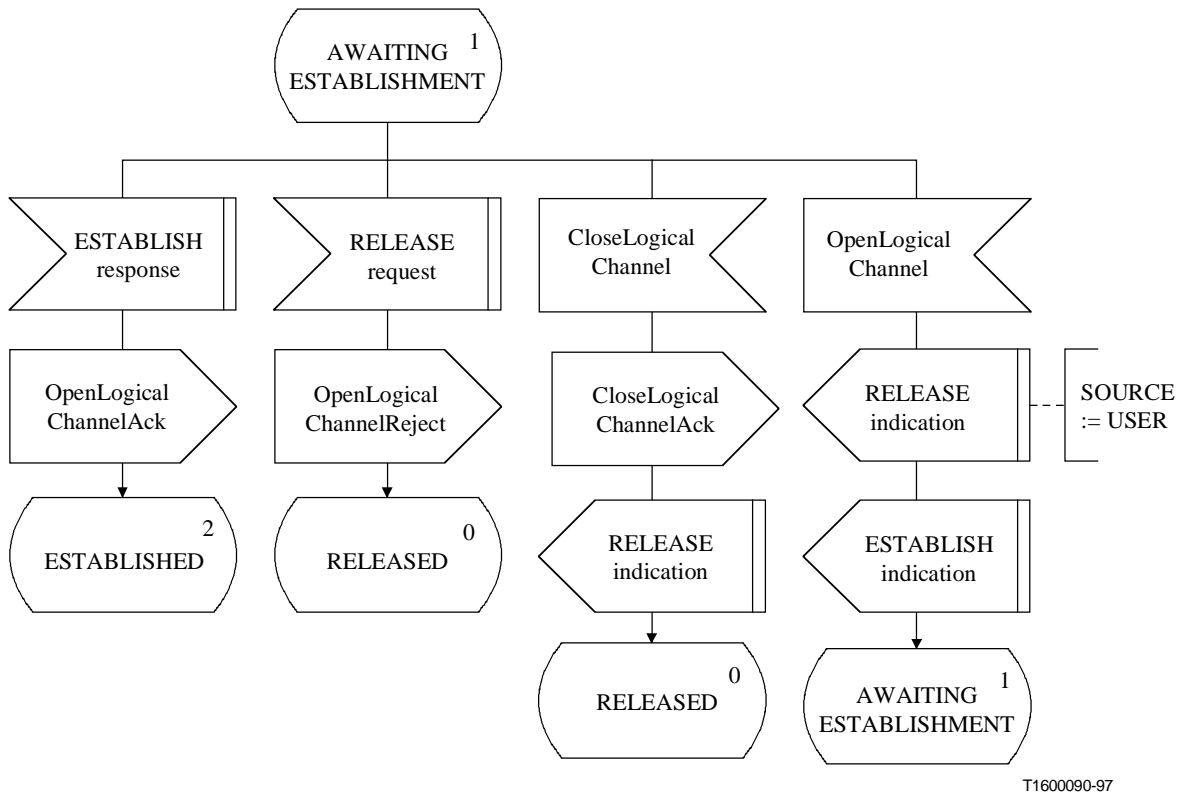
AWAITING ESTABLISHMENT 1

ESTABLISH response

OpenLogical ChannelAck

ESTABLISHED 2

RELEASE request

OpenLogical ChannelReject

RELEASED 0

CloseLogical Channel

CloseLogical ChannelAck

RELEASE indication

RELEASED 0

OpenLogical Channel

RELEASE indication

SOURCE := USER

ESTABLISH indication

AWAITING ESTABLISHMENT 1

T1600090-97